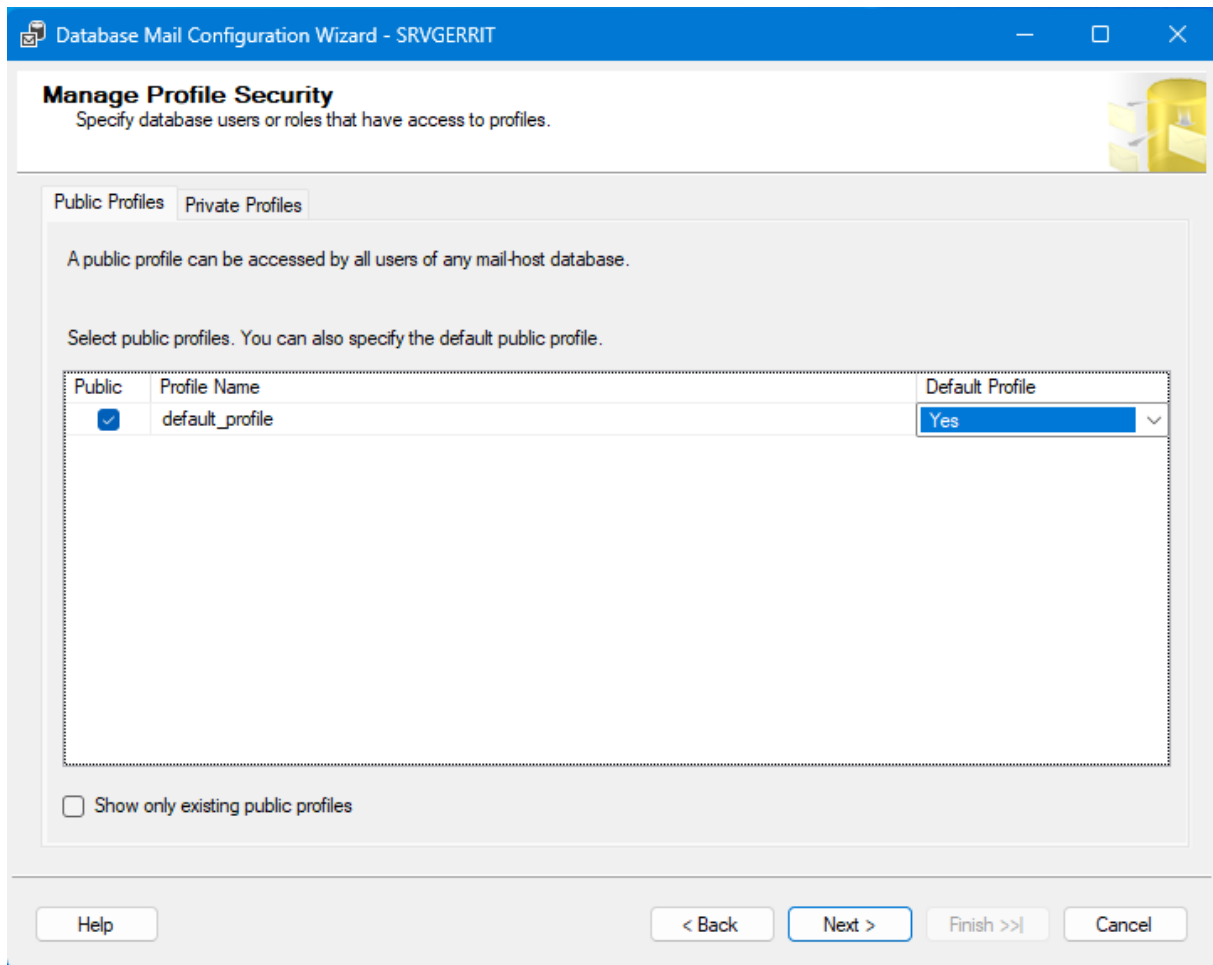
Database Mail Configuration Wizard - SRVGERRIT

Manage Profile Security
Specify database users or roles that have access to profiles.

Public Profiles
Private Profiles

A public profile can be accessed by all users of any mail-host database.

Select public profiles. You can also specify the default public profile.

| Public | Profile Name | Default Profile |
|---|---|---|
| ☑ | default_profile | Yes |

Show only existing public profiles

Help
< Back
Next >
Finish >>|
Cancel